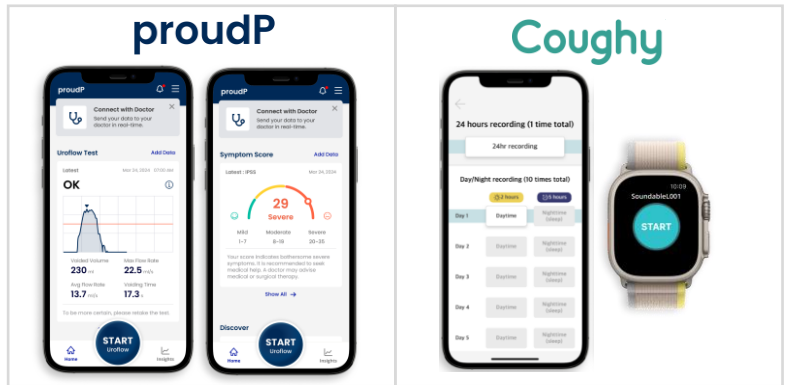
proudP

proudP

Connect with Doctor
Send your data to your doctor in real-time.

Uroflow Test
Add Data

Latest
Mar 24, 2024 07:00 am

OK

Voided Volume
230 ml
Max Flow Rate
22.5 ml/s
Avg Flow Rate
13.7 ml/s
Voiding Time
17.3 s

To be more certain, please retake the test.

START
Uroflow

Home
Insights

proudP

Connect with Doctor
Send your data to your doctor in real-time.

Symptom Score
Add Data

Latest : IPSS
Mar 24, 2024

29
Severe

Mild
1~7
Moderate
8~19
Severe
20~35

Your score indicates bothersome severe symptoms. It is recommended to seek medical help. A doctor may advise medical or surgical therapy.

Show All →

Discover

START
Uroflow

Home
Insights

Coughy

24 hours recording (1 time total)

24hr recording

Day/Night recording (10 times total)

3 hours
5 hours

Day 1
Daytime
Nighttime (sleep)

Day 2
Daytime
Nighttime (sleep)

Day 3
Daytime
Nighttime (sleep)

Day 4
Daytime
Nighttime (sleep)

Day 5
Daytime
Nighttime (sleep)

10:09
SoundableL001
START